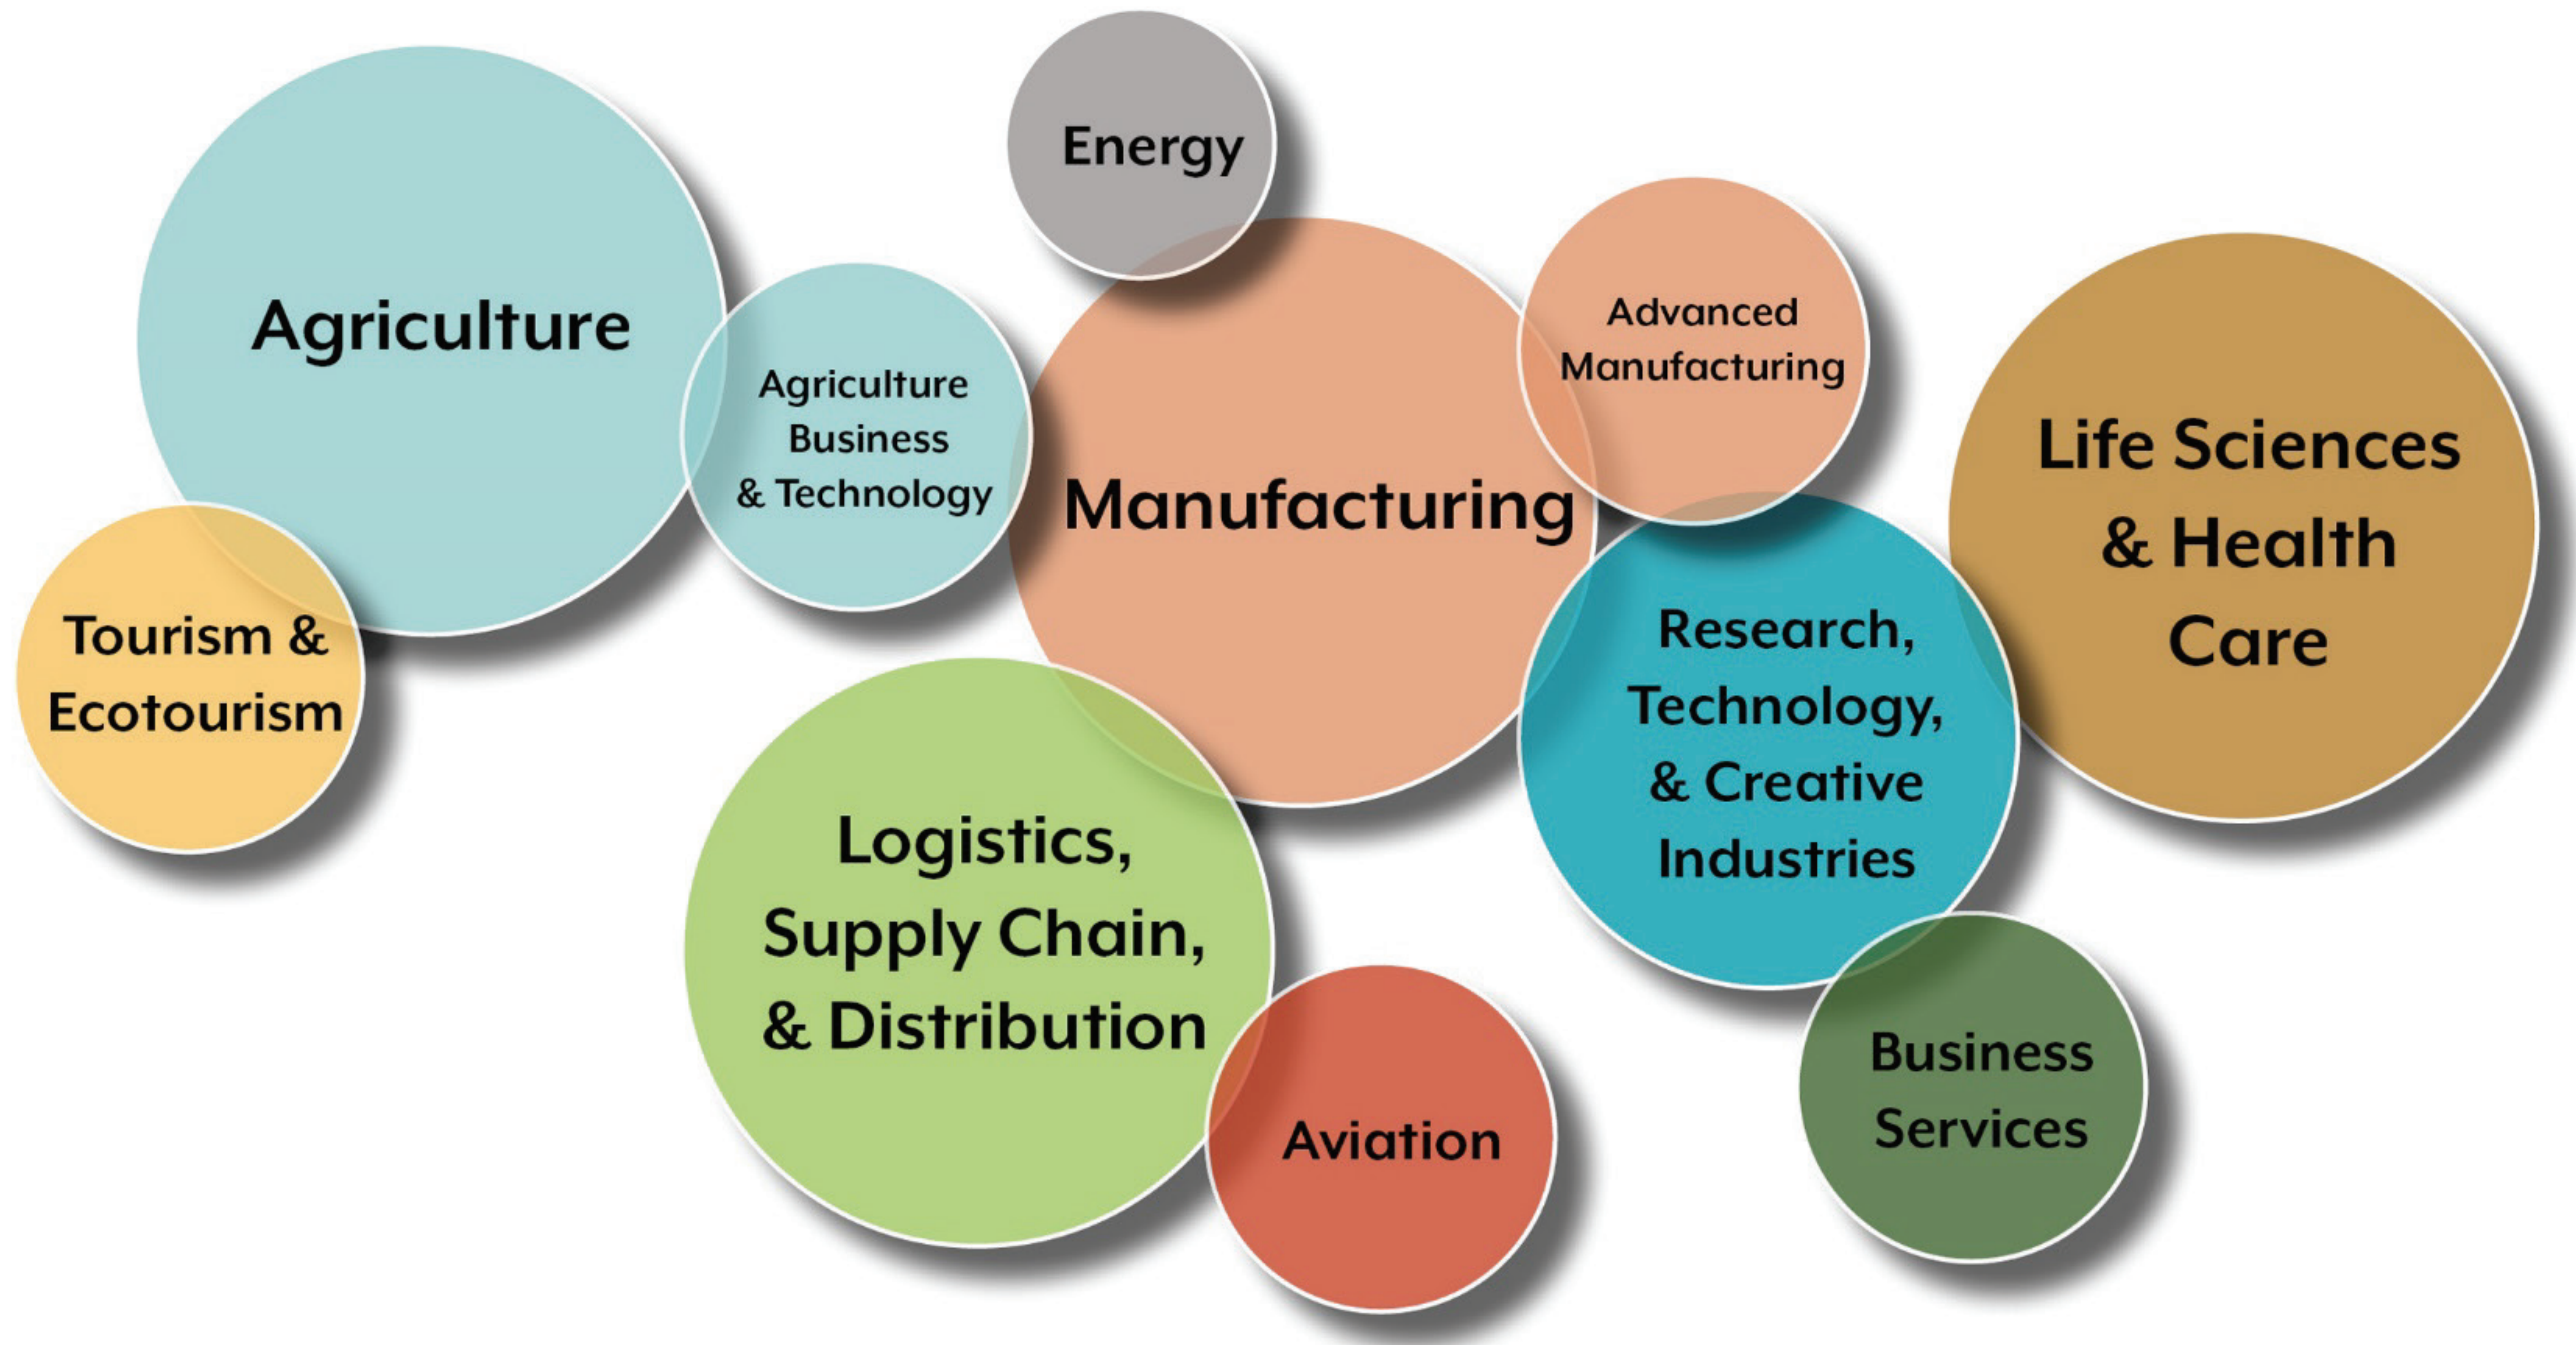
Energy

Agriculture

Agriculture Business & Technology

Manufacturing

Advanced Manufacturing

Life Sciences & Health Care

Tourism & Ecotourism

Research, Technology, & Creative Industries

Logistics, Supply Chain, & Distribution

Aviation

Business Services